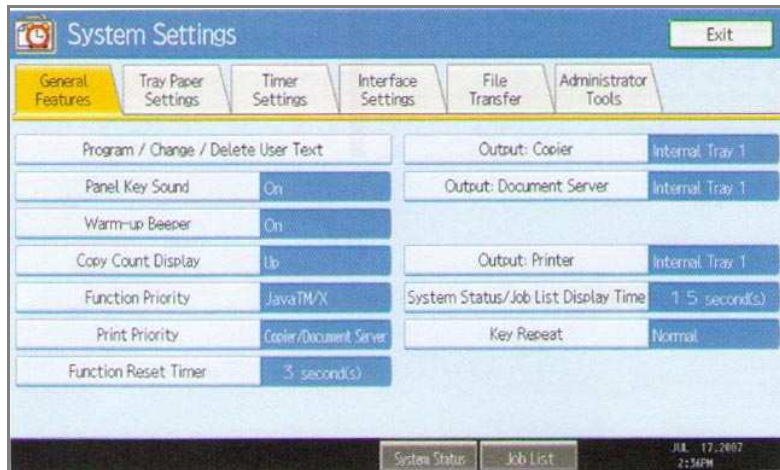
System Settings

Exit

General Features | Tray Paper Settings | Timer Settings | Interface Settings | File Transfer | Administrator Tools

Program / Change / Delete User Text

Panel Key Sound On

Warm-up Beeper On

Copy Count Display Up

Function Priority JavaTM/X

Print Priority Copier/Document Server

Function Reset Timer 3 second(s)

Output: Copier Internal Tray 1

Output: Document Server Internal Tray 1

Output: Printer Internal Tray 1

System Status/Job List Display Time 15 second(s)

Key Repeat Normal

System Status

Job List

JUL 17,2007
2:56PM